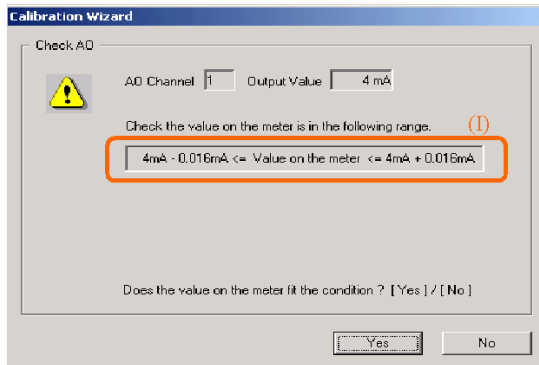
Calibration Wizard

Check AO

AO Channel 1 Output Value 4 mA

Check the value on the meter is in the following range.

(I)

4mA - 0.016mA <= Value on the meter <= 4mA + 0.016mA

Does the value on the meter fit the condition ? [ Yes ] / [ No ]

Yes

No